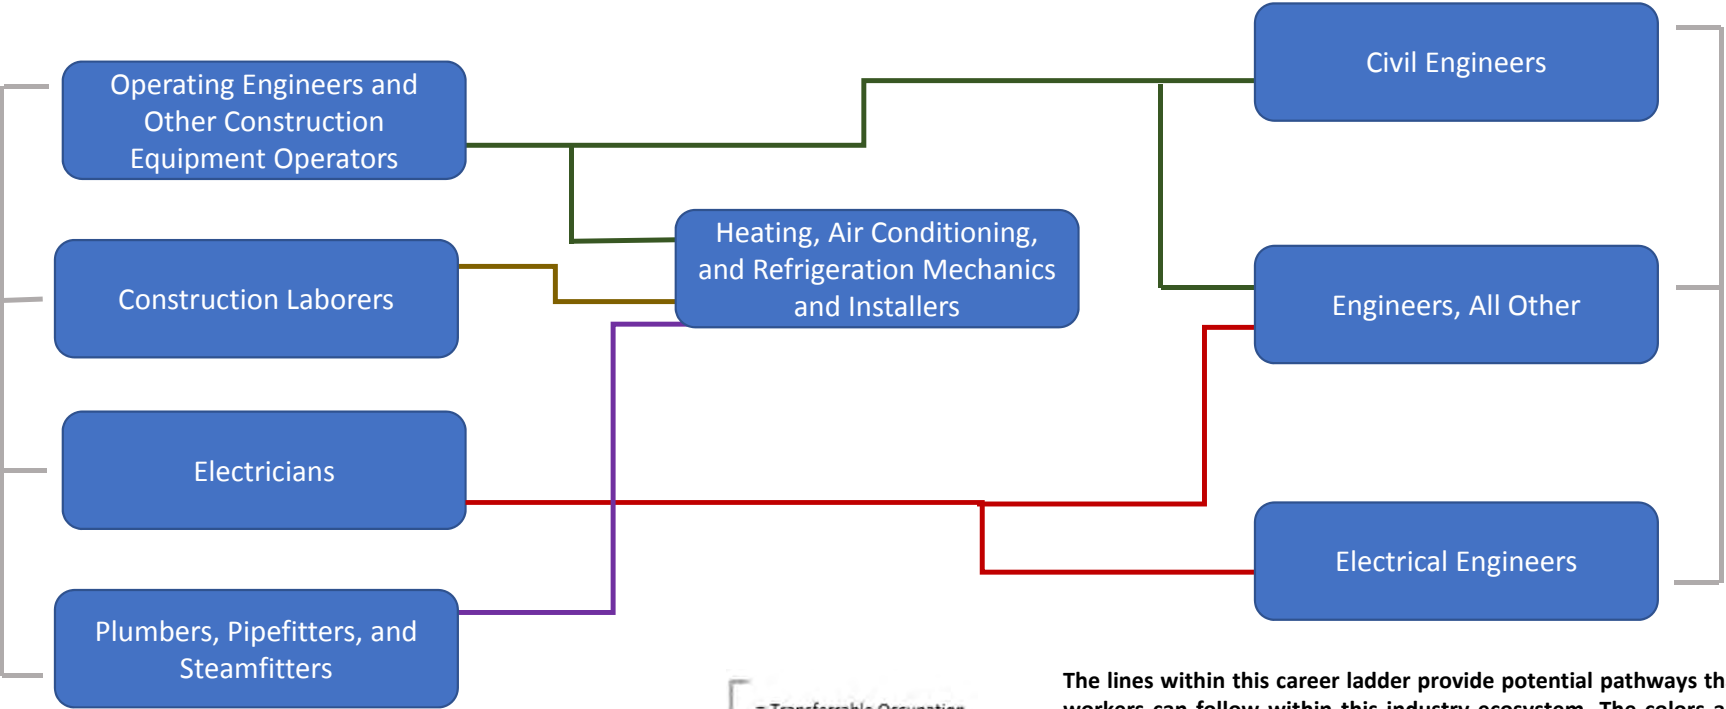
Operating Engineers and Other Construction Equipment Operators

Construction Laborers

Electricians

Plumbers, Pipefitters, and Steamfitters

Heating, Air Conditioning, and Refrigeration Mechanics and Installers

Civil Engineers

Engineers, All Other

Electrical Engineers

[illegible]

The lines within this career ladder provide potential pathways th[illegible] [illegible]